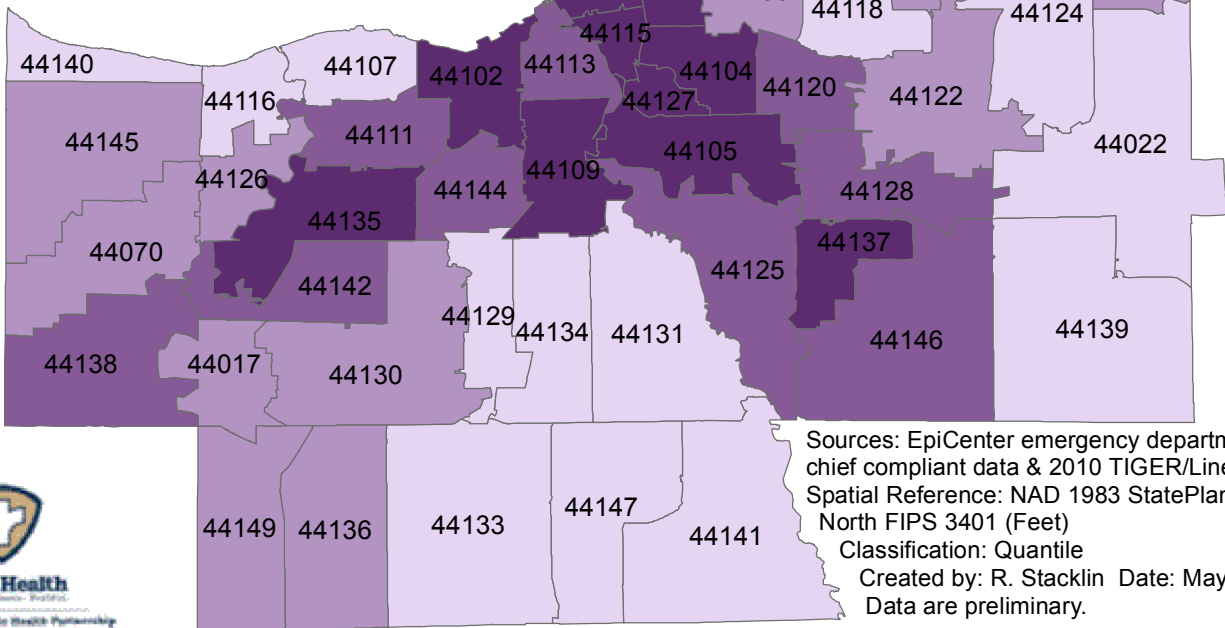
44118 44124

44115

44140 44107 44102 44113 44104 44120 44122

44116 44127

44145 44111 44105 44022

44126 44109

44144 44128

44135

44070 44137

44125

44142

44129 44134 44131 44139

44146

44138 44017 44130

Sources: EpiCenter emergency departm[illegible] chief compliant data & 2010 TIGER/Line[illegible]
Spatial Reference: NAD 1983 StatePlan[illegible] North FIPS 3401 (Feet)
Classification: Quantile
Created by: R. Stacklin Date: May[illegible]
Data are preliminary.

44149 44136 44133 44147 44141

Health

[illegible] Health Partnership